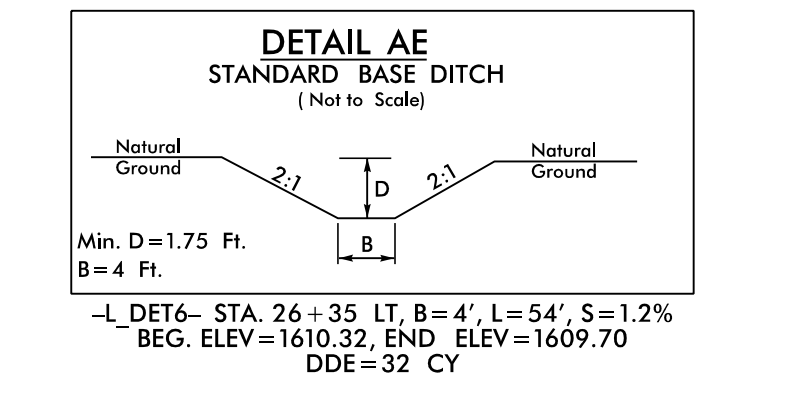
DETAIL AE
STANDARD BASE DITCH
( Not to Scale)

Natural Ground

2:1

D

2:1

Natural Ground

B

Min. D = 1.75 Ft.
B = 4 Ft.

–L_DET6– STA. 26 + 35 LT, B = 4′, L = 54′, S = 1.2%
BEG. ELEV = 1610.32, END ELEV = 1609.70
DDE = 32 CY